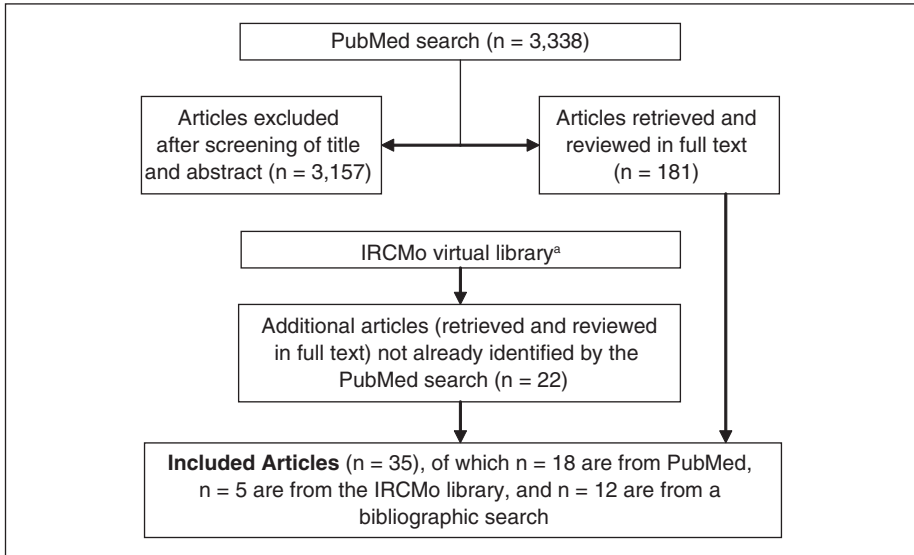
PubMed search (n = 3,338)

Articles excluded after screening of title and abstract (n = 3,157)

Articles retrieved and reviewed in full text (n = 181)

IRCMo virtual library$^{a}$

Additional articles (retrieved and reviewed in full text) not already identified by the PubMed search (n = 22)

**Included Articles** (n = 35), of which n = 18 are from PubMed, n = 5 are from the IRCMo library, and n = 12 are from a bibliographic search